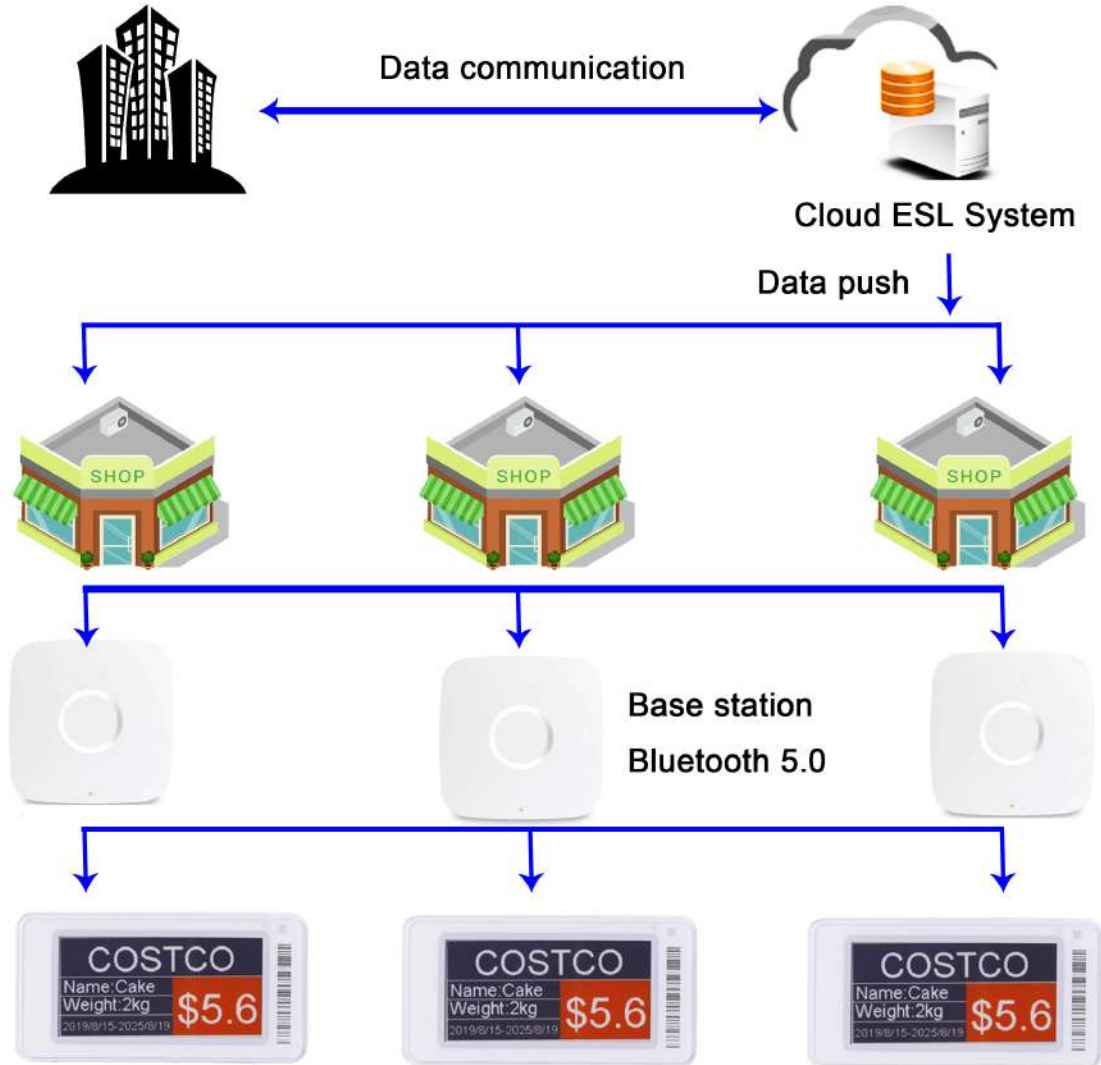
Data communication

Cloud ESL System

Data push

SHOP

SHOP

SHOP

Base station

Bluetooth 5.0

COSTCO
Name:Cake
Weight:2kg
2019/8/15-2025/8/19
$5.6

COSTCO
Name:Cake
Weight:2kg
2019/8/15-2025/8/19
$5.6

COSTCO
Name:Cake
Weight:2kg
2019/8/15-2025/8/19
$5.6